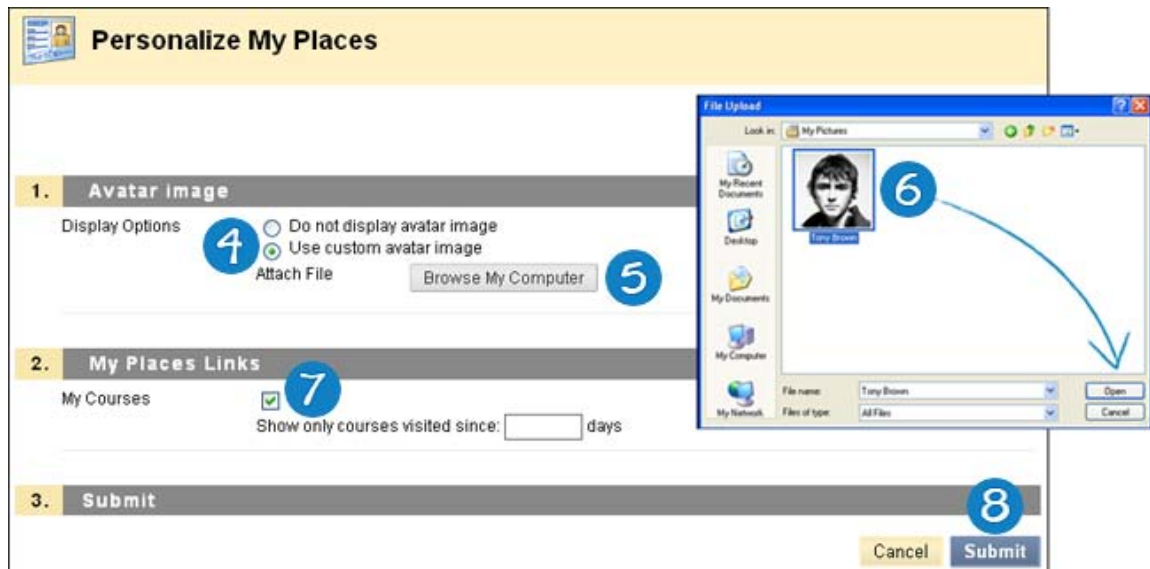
Personalize My Places

1. Avatar image

Display Options
4
Do not display avatar image
Use custom avatar image
Attach File
Browse My Computer
5

2. My Places Links

My Courses
7
Show only courses visited since: days

3. Submit

8
Cancel
Submit

File Upload
Look in: My Pictures
My Recent Documents
Desktop
My Documents
My Computer
My Network
Tony Brown
6
File name: Tony Brown
Files of type: All Files
Open
Cancel